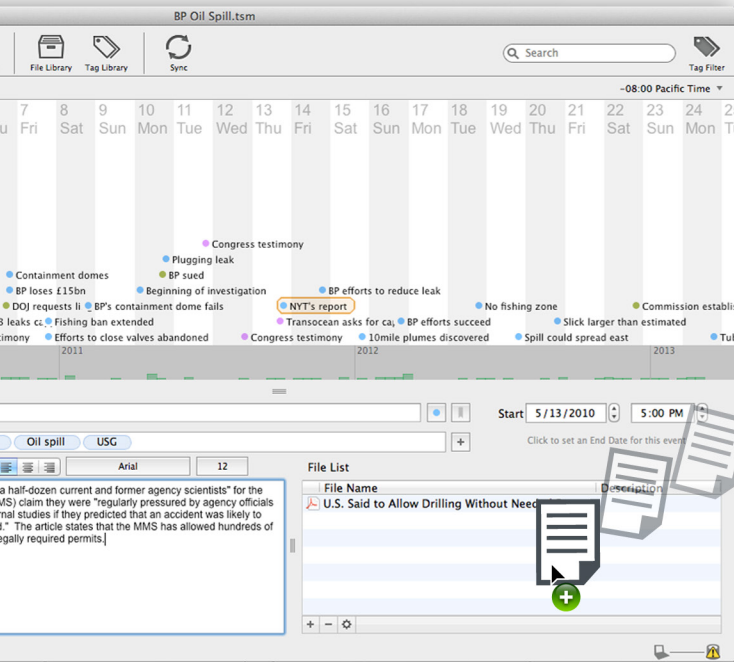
BP Oil Spill.tsm

File Library Tag Library Sync

Search

Tag Filter

-08:00 Pacific Time

u 7 Fri 8 Sat 9 Sun 10 Mon 11 Tue 12 Wed 13 Thu 14 Fri 15 Sat 16 Sun 17 Mon 18 Tue 19 Wed 20 Thu 21 Fri 22 Sat 23 Sun 24 Mon

Congress testimony
Plugging leak
Containment domes
BP sued
BP loses £15bn
Beginning of investigation
BP efforts to reduce leak
DOJ requests li
BP's containment dome fails
NYT's report
No fishing zone
Commission establis
leaks ca
Fishing ban extended
Transocean asks for ca
BP efforts succeed
Slick larger than estimated
timony
Efforts to close valves abandoned
Congress testimony
10mile plumes discovered
Spill could spread east
Tu

2011
2012
2013

Start 5/13/2010 5:00 PM

Click to set an End Date for this event

Oil spill USG

Arial 12

a half-dozen current and former agency scientists" for the MS) claim they were "regularly pressured by agency officials rnal studies if they predicted that an accident was likely to l." The article states that the MMS has allowed hundreds of egally required permits.

File List

File Name
Description

U.S. Said to Allow Drilling Without Need